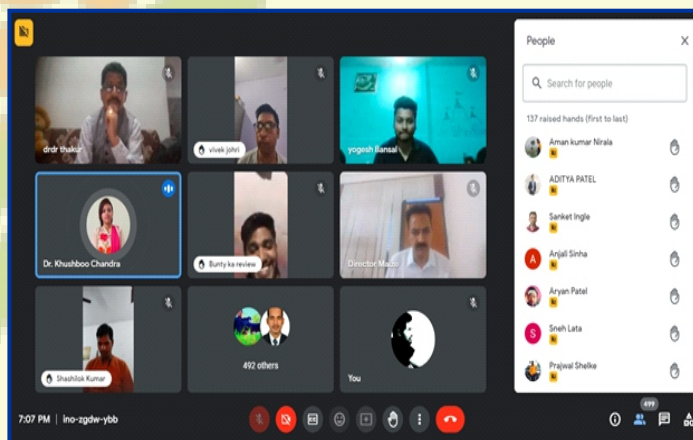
drdr thakur

vivek johri

yogesh Bansal

Dr. Khushboo Chandra

Bunty ka review

Director Mazo

Shashilok Kumar

492 others

You

People

Search for people

137 raised hands (first to last)

Aman kumar Nirala

ADITYA PATEL

Sanket Ingle

A Anjali Sinha

Aryan Patel

S Sneh Lata

Prajwal Shelke

7:07 PM | ino-zgdw-ybb

499